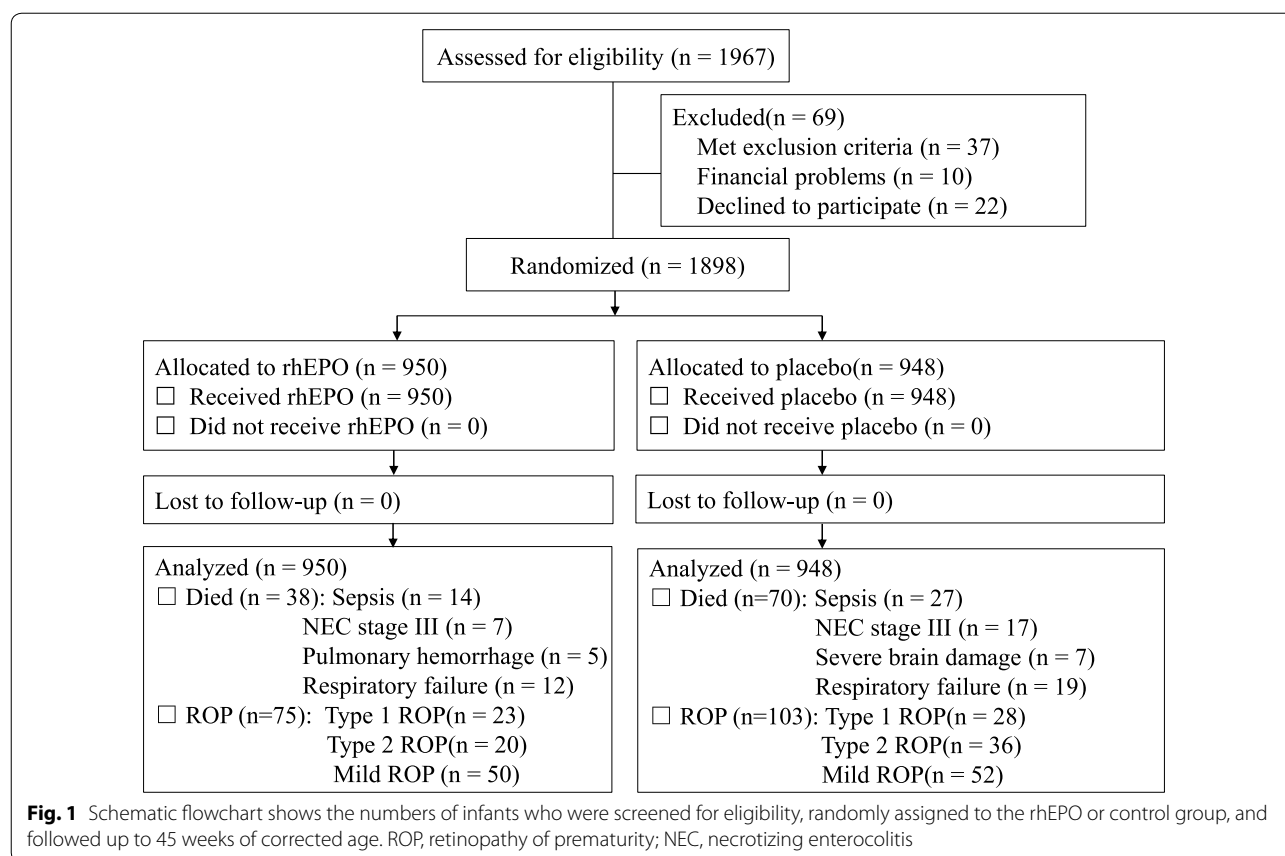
Assessed for eligibility (n = 1967)

Excluded(n = 69)
Met exclusion criteria (n = 37)
Financial problems (n = 10)
Declined to participate (n = 22)

Randomized (n = 1898)

Allocated to rhEPO (n = 950)
☐ Received rhEPO (n = 950)
☐ Did not receive rhEPO (n = 0)

Allocated to placebo(n = 948)
☐ Received placebo (n = 948)
☐ Did not receive placebo (n = 0)

Lost to follow-up (n = 0)

Lost to follow-up (n = 0)

Analyzed (n = 950)
☐ Died (n = 38): Sepsis (n = 14)
NEC stage III (n = 7)
Pulmonary hemorrhage (n = 5)
Respiratory failure (n = 12)
☐ ROP (n=75): Type 1 ROP(n = 23)
Type 2 ROP(n = 20)
Mild ROP (n = 50)

Analyzed (n = 948)
☐ Died (n=70): Sepsis (n = 27)
NEC stage III (n = 17)
Severe brain damage (n = 7)
Respiratory failure (n = 19)
☐ ROP (n=103): Type 1 ROP(n = 28)
Type 2 ROP(n = 36)
Mild ROP(n = 52)

**Fig. 1** Schematic flowchart shows the numbers of infants who were screened for eligibility, randomly assigned to the rhEPO or control group, and followed up to 45 weeks of corrected age. ROP, retinopathy of prematurity; NEC, necrotizing enterocolitis